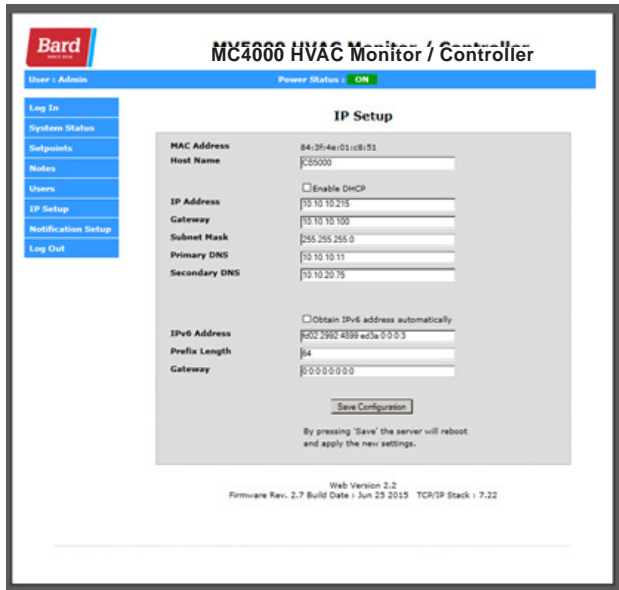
Bard

MC4000 HVAC Monitor / Controller

User : Admin

Power Status : ON

Log In
System Status
Setpoints
Notes
Users
IP Setup
Notification Setup
Log Out

IP Setup

MAC Address 84:3f:4e:01:c8:51
Host Name CB5000

Enable DHCP

IP Address 10.10.10.215
Gateway 10.10.10.100
Subnet Mask 255.255.255.0
Primary DNS 10.10.10.11
Secondary DNS 10.10.20.75

Obtain IPv6 address automatically

IPv6 Address fd02:2992:4899:ed3e:0:0:0:3
Prefix Length 64
Gateway 0:0:0:0:0:0:0:0

Save Configuration

By pressing 'Save' the server will reboot and apply the new settings.

Web Version 2.2
Firmware Rev. 2.7 Build Date : Jun 25 2015 TCP/IP Stack : 7.22